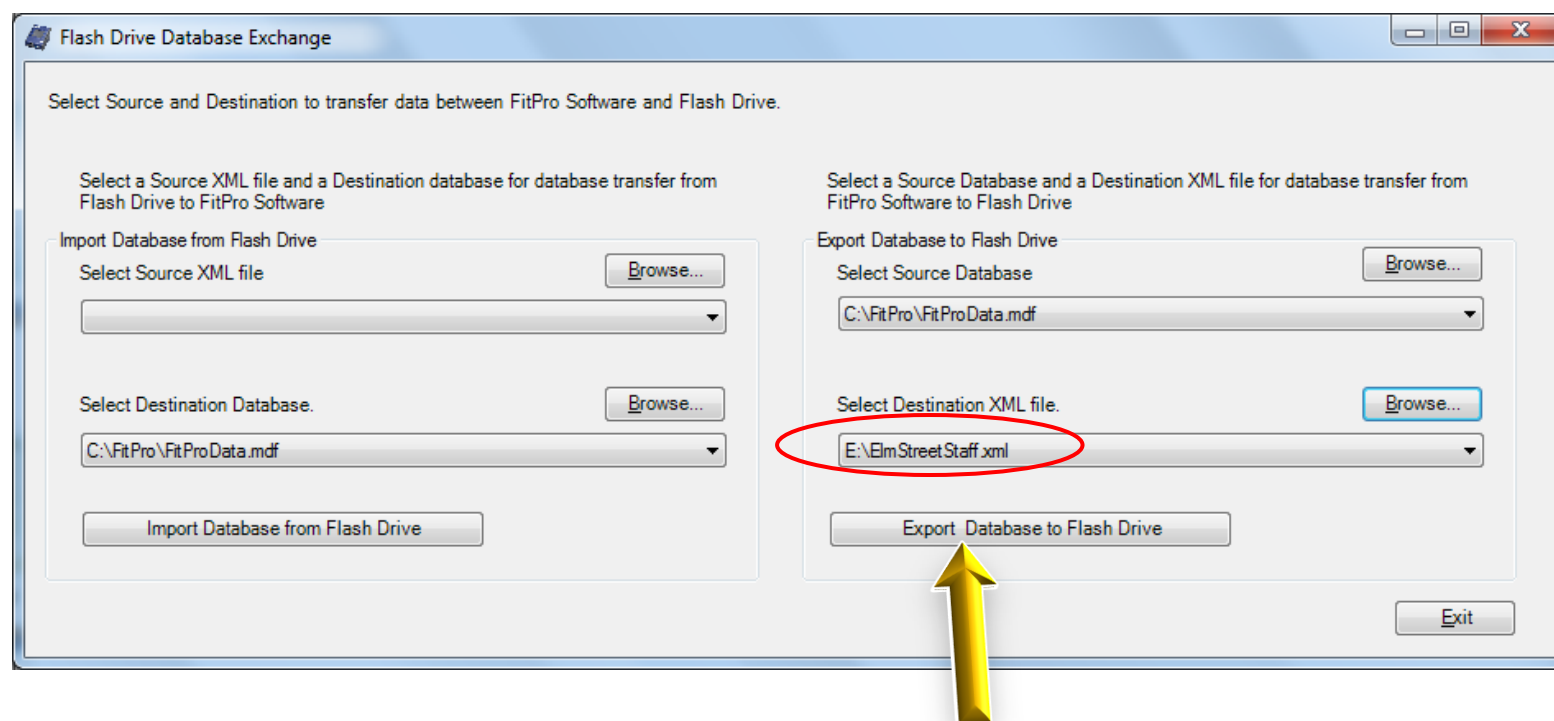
Flash Drive Database Exchange

Select Source and Destination to transfer data between FitPro Software and Flash Drive.

Select a Source XML file and a Destination database for database transfer from Flash Drive to FitPro Software

Import Database from Flash Drive

Select Source XML file

Browse...

Select Destination Database.

Browse...

C:\FitPro\FitProData.mdf

Import Database from Flash Drive

Select a Source Database and a Destination XML file for database transfer from FitPro Software to Flash Drive

Export Database to Flash Drive

Select Source Database

Browse...

C:\FitPro\FitProData.mdf

Select Destination XML file.

Browse...

E:\ElmStreetStaff.xml

Export Database to Flash Drive

Exit